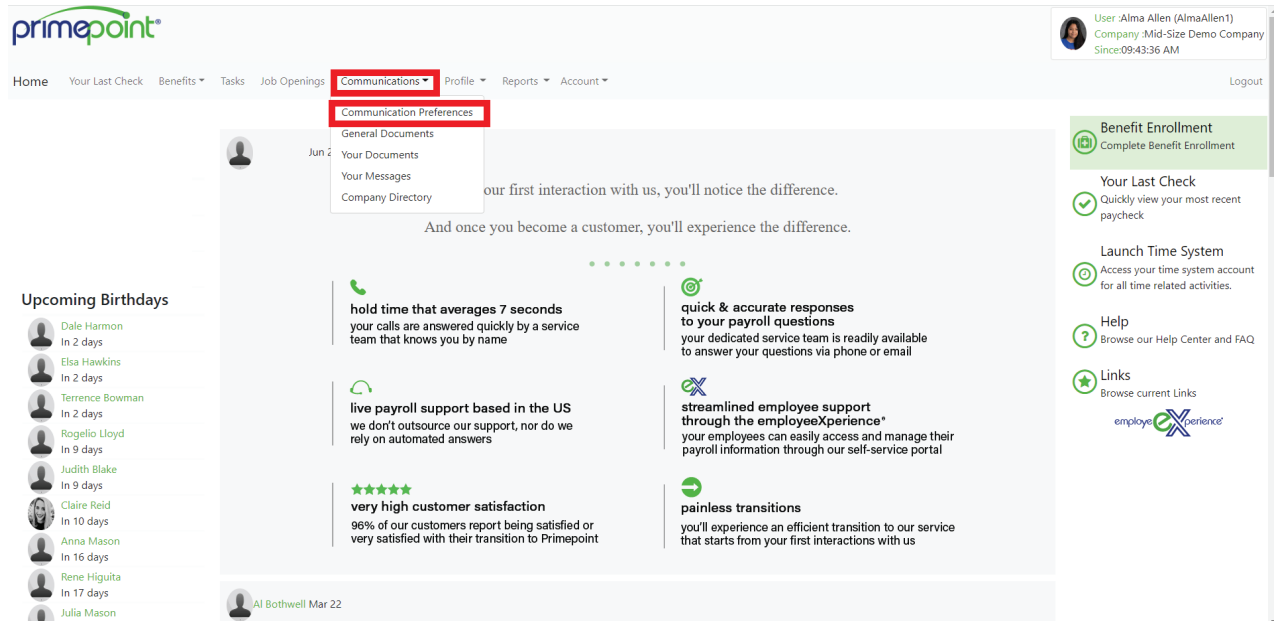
primepoint®

User :Alma Allen (AlmaAllen1)
Company :Mid-Size Demo Company
Since:09:43:36 AM

Home Your Last Check Benefits ▾ Tasks Job Openings Communications ▾ Profile ▾ Reports ▾ Account ▾ Logout

Communication Preferences
General Documents
Your Documents
Your Messages
Company Directory

Jun 2

our first interaction with us, you'll notice the difference.

And once you become a customer, you'll experience the difference.

hold time that averages 7 seconds
your calls are answered quickly by a service team that knows you by name

quick & accurate responses to your payroll questions
your dedicated service team is readily available to answer your questions via phone or email

live payroll support based in the US
we don't outsource our support, nor do we rely on automated answers

streamlined employee support through the employeeXperience®
your employees can easily access and manage their payroll information through our self-service portal

very high customer satisfaction
96% of our customers report being satisfied or very satisfied with their transition to Primepoint

painless transitions
you'll experience an efficient transition to our service that starts from your first interactions with us

Al Bothwell Mar 22

Upcoming Birthdays
Dale Harmon
In 2 days
Elsa Hawkins
In 2 days
Terrence Bowman
In 2 days
Rogelio Lloyd
In 9 days
Judith Blake
In 9 days
Claire Reid
In 10 days
Anna Mason
In 16 days
Rene Higuita
In 17 days
Julia Mason

Benefit Enrollment
Complete Benefit Enrollment

Your Last Check
Quickly view your most recent paycheck

Launch Time System
Access your time system account for all time related activities.

Help
Browse our Help Center and FAQ

Links
Browse current Links

employeeXperience®